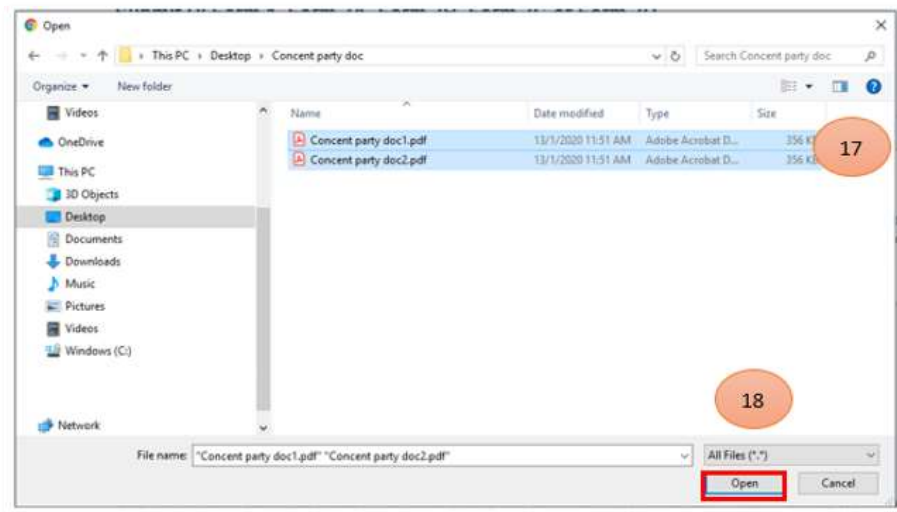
Open

This PC › Desktop › Concent party doc

Search Concent party doc

Organize ▾ New folder

Videos
OneDrive
This PC
3D Objects
Desktop
Documents
Downloads
Music
Pictures
Videos
Windows (C:)
Network

| Name | Date modified | Type | Size |
|---|---|---|---|
| Concent party doc1.pdf | 13/1/2020 11:51 AM | Adobe Acrobat D... | 356 K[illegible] |
| Concent party doc2.pdf | 13/1/2020 11:51 AM | Adobe Acrobat D... | 356 K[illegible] |

17

18

File name: "Concent party doc1.pdf" "Concent party doc2.pdf"

All Files (*.*)

Open

Cancel